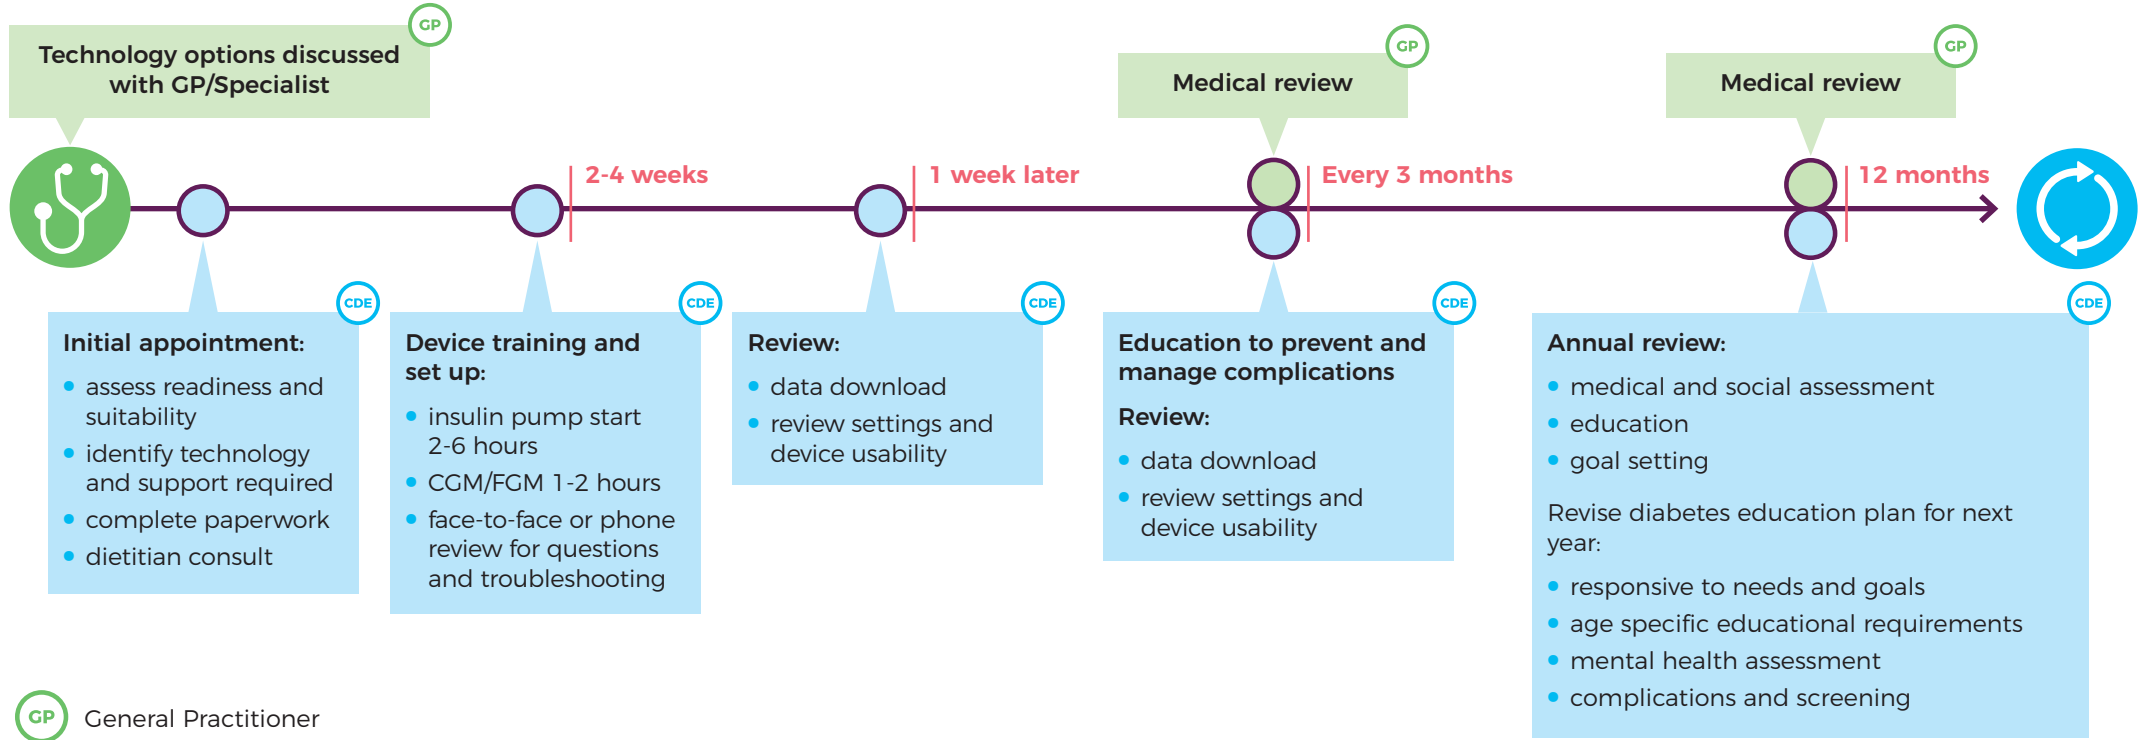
GP
Technology options discussed with GP/Specialist

GP
Medical review

GP
Medical review

2-4 weeks

1 week later

Every 3 months

12 months

CDE
Initial appointment:
- assess readiness and suitability
- identify technology and support required
- complete paperwork
- dietitian consult

CDE
Device training and set up:
- insulin pump start 2-6 hours
- CGM/FGM 1-2 hours
- face-to-face or phone review for questions and troubleshooting

CDE
Review:
- data download
- review settings and device usability

CDE
Education to prevent and manage complications
Review:
- data download
- review settings and device usability

CDE
Annual review:
- medical and social assessment
- education
- goal setting

Revise diabetes education plan for next year:
- responsive to needs and goals
- age specific educational requirements
- mental health assessment
- complications and screening

GP General Practitioner